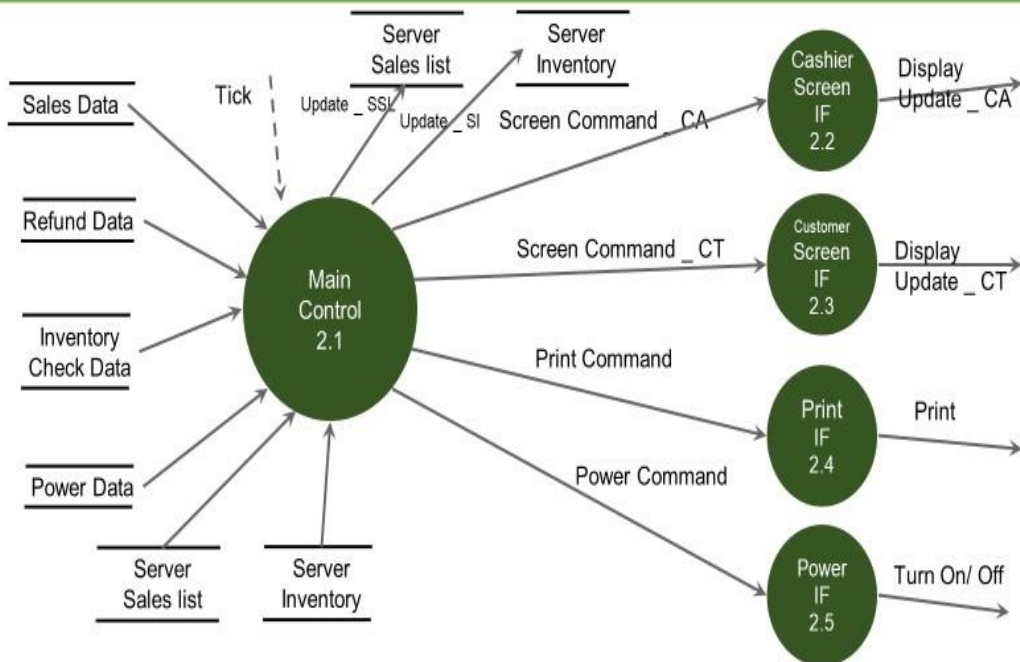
Server Sales list

Server Inventory

Sales Data

Tick

Update _ SSL

Update _ SI

Screen Command _ CA

Cashier Screen IF 2.2

Display Update _ CA

Refund Data

Screen Command _ CT

Customer Screen IF 2.3

Display Update _ CT

Main Control 2.1

Inventory Check Data

Print Command

Print IF 2.4

Print

Power Data

Power Command

Server Sales list

Server Inventory

Power IF 2.5

Turn On/ Off